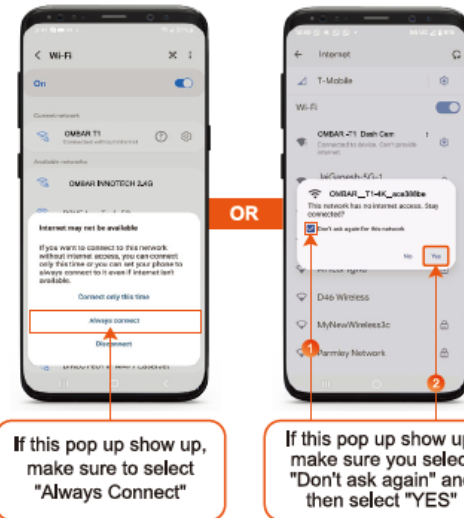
< Wi-Fi

On

Current network

OMBAR T1
Connected without internet

Available networks

OMBAR INNOTECH 2.4G

Internet may not be available

If you want to connect to this network without internet access, you can connect only this time or you can set your phone to always connect to it even if internet isn't available.

Connect only this time

Always connect

Disconnect

OR

Internet

T-Mobile

Wi-Fi

OMBAR _T1 Dash Cam
Connected to device. Can't provide internet

OMBAR_T1-4K_ace38be
This network has no internet access. Stay connected?

Don't ask again for this network

No

Yes

D46 Wireless

MyNewWireless3c

Parmley Network

1

2

If this pop up show up, make sure to select "Always Connect"

If this pop up show up, make sure you select "Don't ask again" and then select "YES"